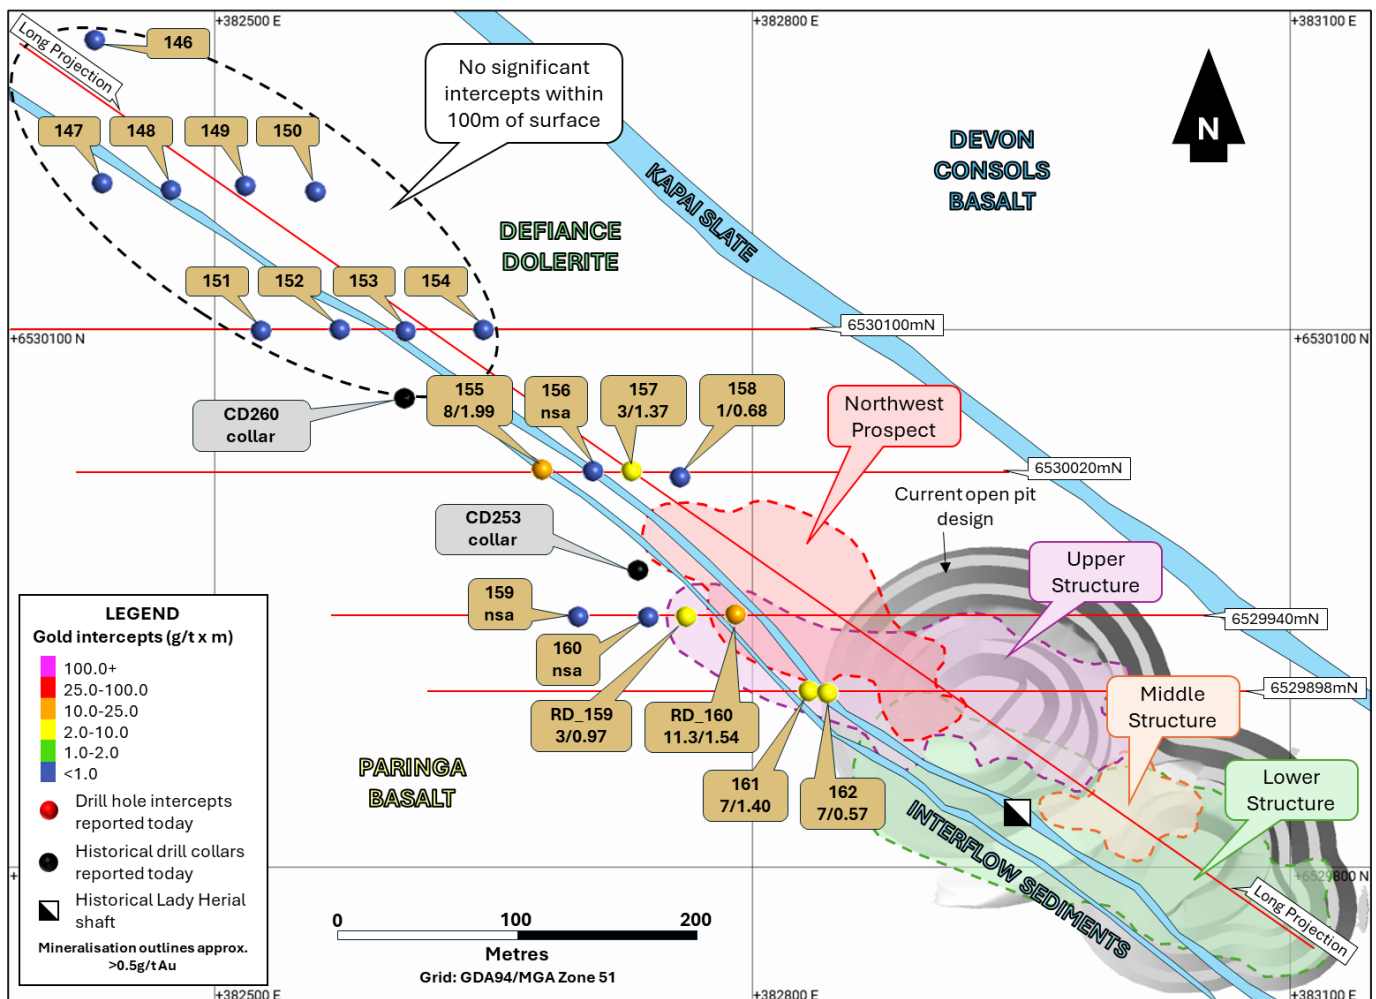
+382500 E
+382800 E
+383100 E

Long Projection

146

147 148 149 150

No significant intercepts within 100m of surface

KAPAI SLATE

DEVON CONSOLS BASALT

N

DEFIANCE DOLERITE

151 152 153 154

+6530100 N
6530100mN
+6530100 N

CD260 collar

155
8/1.99

156
nsa

157
3/1.37

158
1/0.68

Northwest Prospect

6530020mN

Current open pit design

CD253 collar

Upper Structure

159
nsa

160
nsa

6529940mN

RD_159
3/0.97

RD_160
11.3/1.54

6529898mN

Middle Structure

PARINGA BASALT

161
7/1.40

162
7/0.57

Lower Structure

INTERFLOW SEDIMENTS

+6529800 N

Long Projection

LEGEND
Gold intercepts (g/t x m)
100.0+
25.0-100.0
10.0-25.0
2.0-10.0
1.0-2.0
<1.0
Drill hole intercepts reported today
Historical drill collars reported today
Historical Lady Herial shaft
Mineralisation outlines approx. >0.5g/t Au

0 100 200
Metres
Grid: GDA94/MGA Zone 51

+382500 E
+382800 E
+383100 E